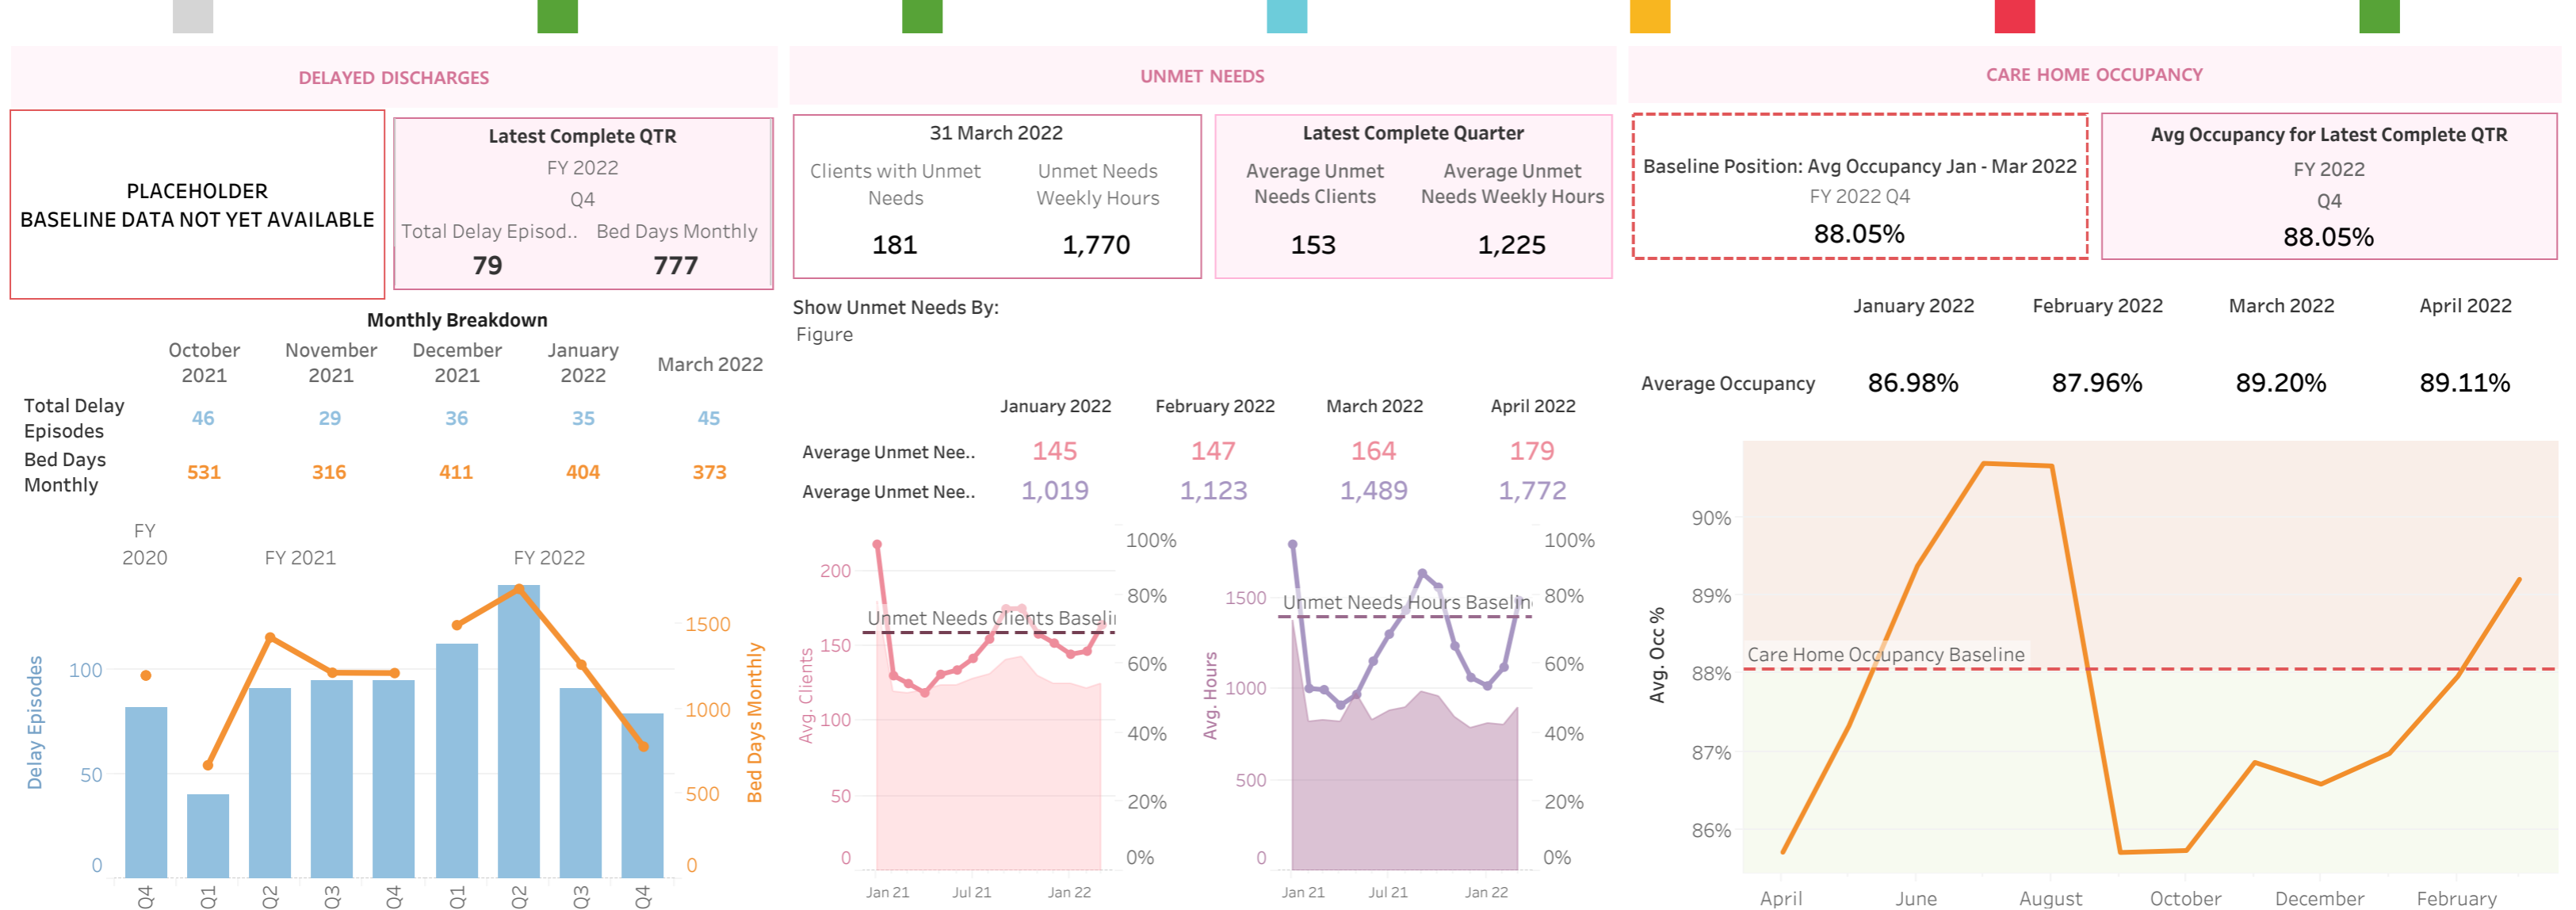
DELAYED DISCHARGES

PLACEHOLDER
BASELINE DATA NOT YET AVAILABLE

Latest Complete QTR
FY 2022
Q4
Total Delay Episod.. Bed Days Monthly
79 777

Monthly Breakdown

| | October 2021 | November 2021 | December 2021 | January 2022 | March 2022 |
|---|---|---|---|---|---|
| Total Delay Episodes | 46 | 29 | 36 | 35 | 45 |
| Bed Days Monthly | 531 | 316 | 411 | 404 | 373 |

FY 2020 FY 2021 FY 2022
Delay Episodes
100
50
0
1500
1000
500
0
Bed Days Monthly
Q4 Q1 Q2 Q3 Q4 Q1 Q2 Q3 Q4

UNMET NEEDS

31 March 2022
Clients with Unmet Needs Unmet Needs Weekly Hours
181 1,770

Latest Complete Quarter
Average Unmet Needs Clients Average Unmet Needs Weekly Hours
153 1,225

Show Unmet Needs By:
Figure

| | January 2022 | February 2022 | March 2022 | April 2022 |
|---|---|---|---|---|
| Average Unmet Nee.. | 145 | 147 | 164 | 179 |
| Average Unmet Nee.. | 1,019 | 1,123 | 1,489 | 1,772 |

200
150
100
50
0
Avg. Clients
Unmet Needs Clients Baseli
100%
80%
60%
40%
20%
0%
Jan 21 Jul 21 Jan 22

1500
1000
500
0
Avg. Hours
Unmet Needs Hours Baselin
100%
80%
60%
40%
20%
0%
Jan 21 Jul 21 Jan 22

CARE HOME OCCUPANCY

Baseline Position: Avg Occupancy Jan - Mar 2022
FY 2022 Q4
88.05%

Avg Occupancy for Latest Complete QTR
FY 2022
Q4
88.05%

| | January 2022 | February 2022 | March 2022 | April 2022 |
|---|---|---|---|---|
| Average Occupancy | 86.98% | 87.96% | 89.20% | 89.11% |

Avg. Occ %
90%
89%
88%
87%
86%
Care Home Occupancy Baseline
April June August October December February